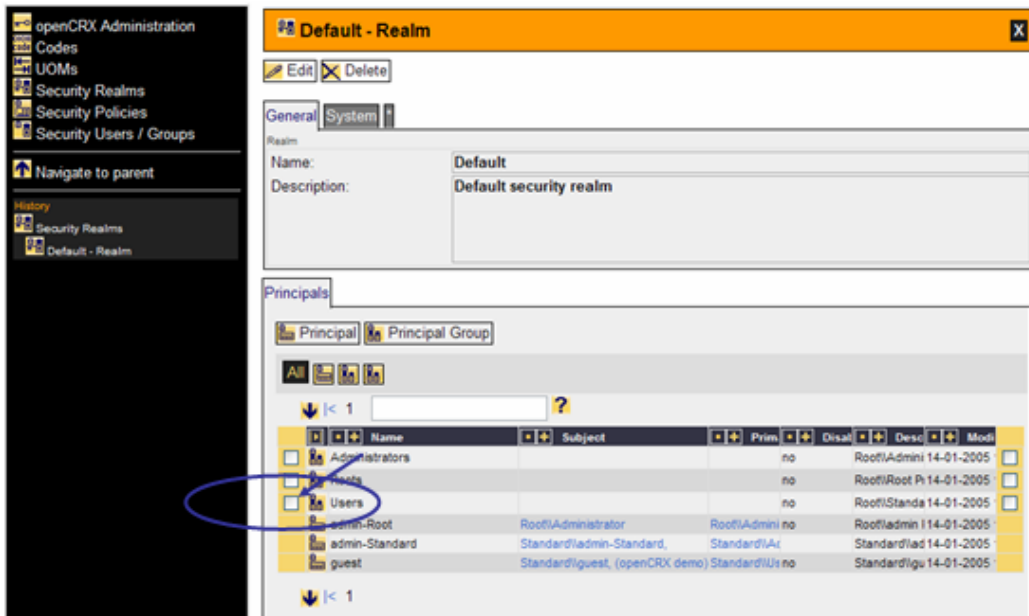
openCRX Administration
Codes
UOMs
Security Realms
Security Policies
Security Users / Groups

Navigate to parent

History
Security Realms
Default - Realm

Default - Realm

X

Edit Delete

General System *

Realm

Name: Default
Description: Default security realm

Principals

Principal Principal Group

All

|< 1 ?

| | Name | Subject | Prim | Disal | Desc | Modi |
|---|---|---|---|---|---|---|
| | Administrators | | | no | Root\\Admini | 14-01-2005 |
| | Roots | | | no | Root\\Root Pi | 14-01-2005 |
| | Users | | | no | Root\\Standa | 14-01-2005 |
| | admin-Root | Root\\Administrator | Root\\Admini | no | Root\\admin | 14-01-2005 |
| | admin-Standard | Standard\\admin-Standard, | Standard\\Ac | | Standard\\ad | 14-01-2005 |
| | guest | Standard\\guest, (openCRX demo) | Standard\\Us | no | Standard\\gu | 14-01-2005 |

|< 1